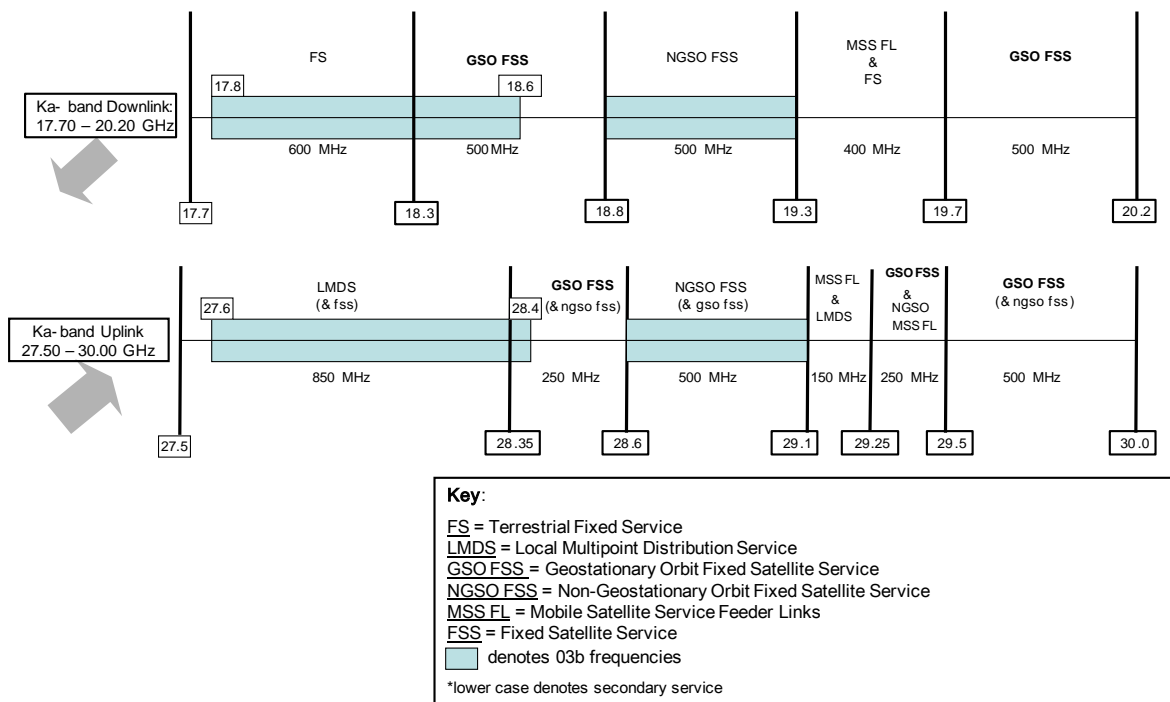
Ka- band Downlink: 17.70 – 20.20 GHz

FS

GSO FSS

NGSO FSS

MSS FL & FS

GSO FSS

17.8

18.6

600 MHz

500 MHz

500 MHz

400 MHz

500 MHz

17.7

18.3

18.8

19.3

19.7

20.2

Ka- band Uplink 27.50 – 30.00 GHz

LMDS (& fss)

GSO FSS (& ngso fss)

NGSO FSS (& gso fss)

MSS FL & LMDS

GSO FSS & NGSO MSS FL

GSO FSS (& ngso fss)

27.6

28.4

850 MHz

250 MHz

500 MHz

150 MHz

250 MHz

500 MHz

27.5

28.35

28.6

29.1

29.25

29.5

30.0

Key:

FS = Terrestrial Fixed Service
LMDS = Local Multipoint Distribution Service
GSO FSS = Geostationary Orbit Fixed Satellite Service
NGSO FSS = Non-Geostationary Orbit Fixed Satellite Service
MSS FL = Mobile Satellite Service Feeder Links
FSS = Fixed Satellite Service
denotes 03b frequencies

*lower case denotes secondary service